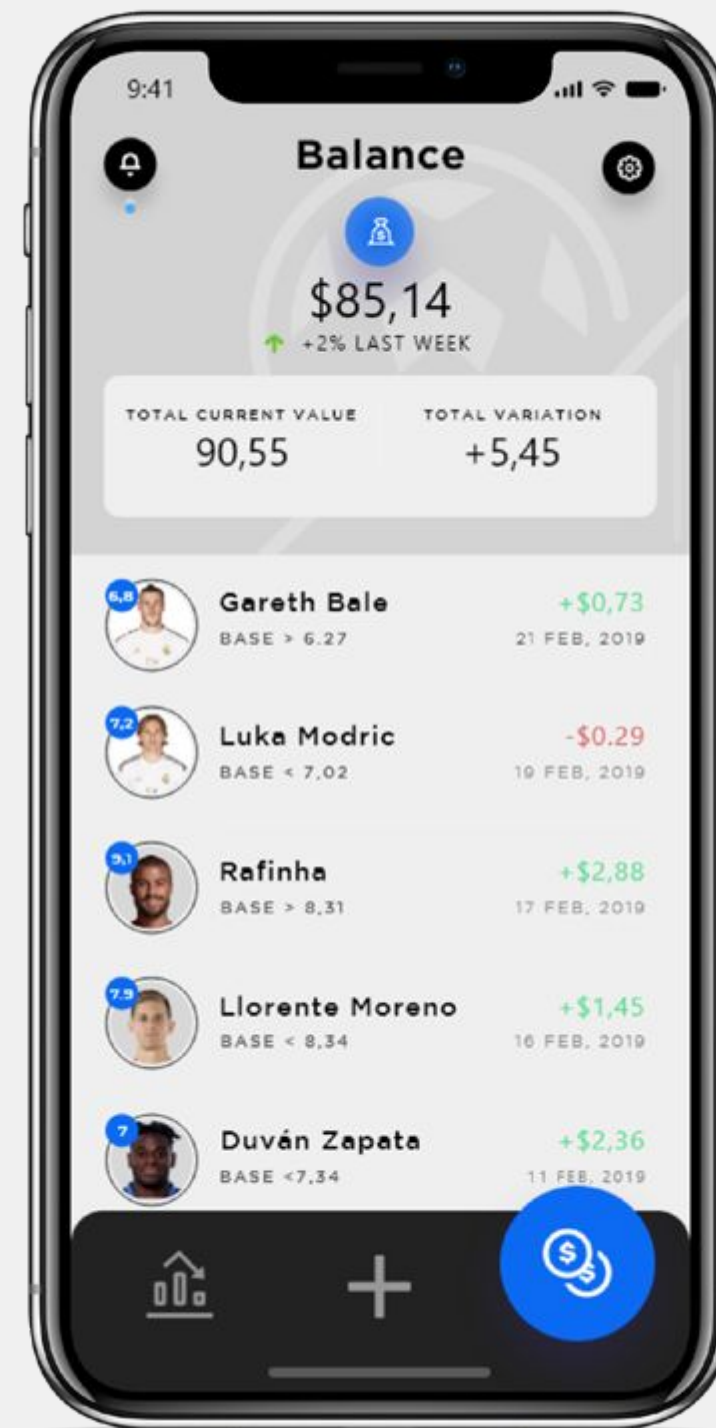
9:41

Balance

$85,14

+2% LAST WEEK

TOTAL CURRENT VALUE
90,55

TOTAL VARIATION
+5,45

6,8
Gareth Bale
BASE > 6.27
+$0,73
21 FEB, 2019

7,2
Luka Modric
BASE < 7,02
-$0.29
19 FEB, 2019

9,1
Rafinha
BASE > 8,31
+$2,88
17 FEB, 2019

7,9
Llorente Moreno
BASE < 8,34
+$1,45
16 FEB, 2019

7
Duván Zapata
BASE <7,34
+$2,36
11 FEB, 2019